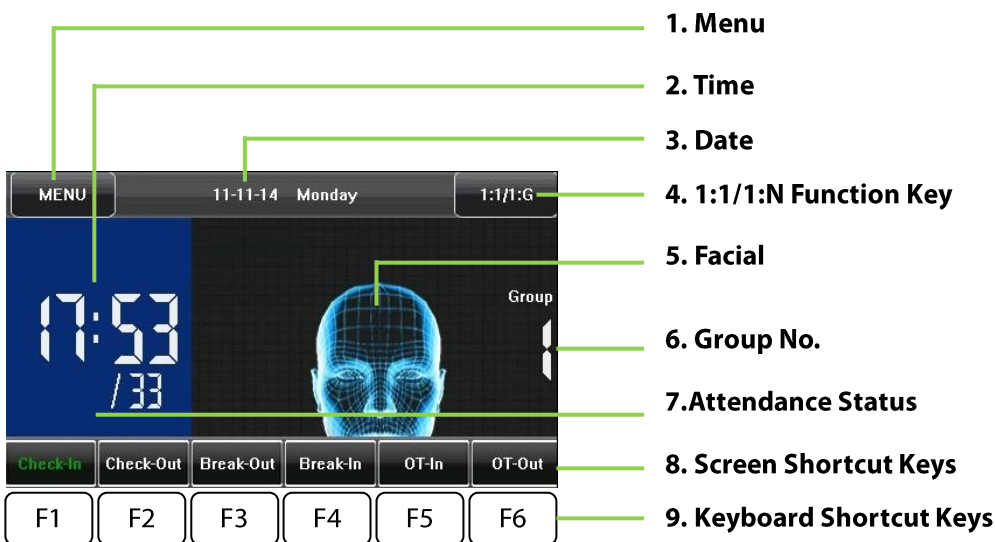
MENU

11-11-14 Monday

1:1/1:G

17:53
/33

Group
1

Check-In
Check-Out
Break-Out
Break-In
OT-In
OT-Out

F1
F2
F3
F4
F5
F6

1. Menu
2. Time
3. Date
4. 1:1/1:N Function Key
5. Facial
6. Group No.
7.Attendance Status
8. Screen Shortcut Keys
9. Keyboard Shortcut Keys